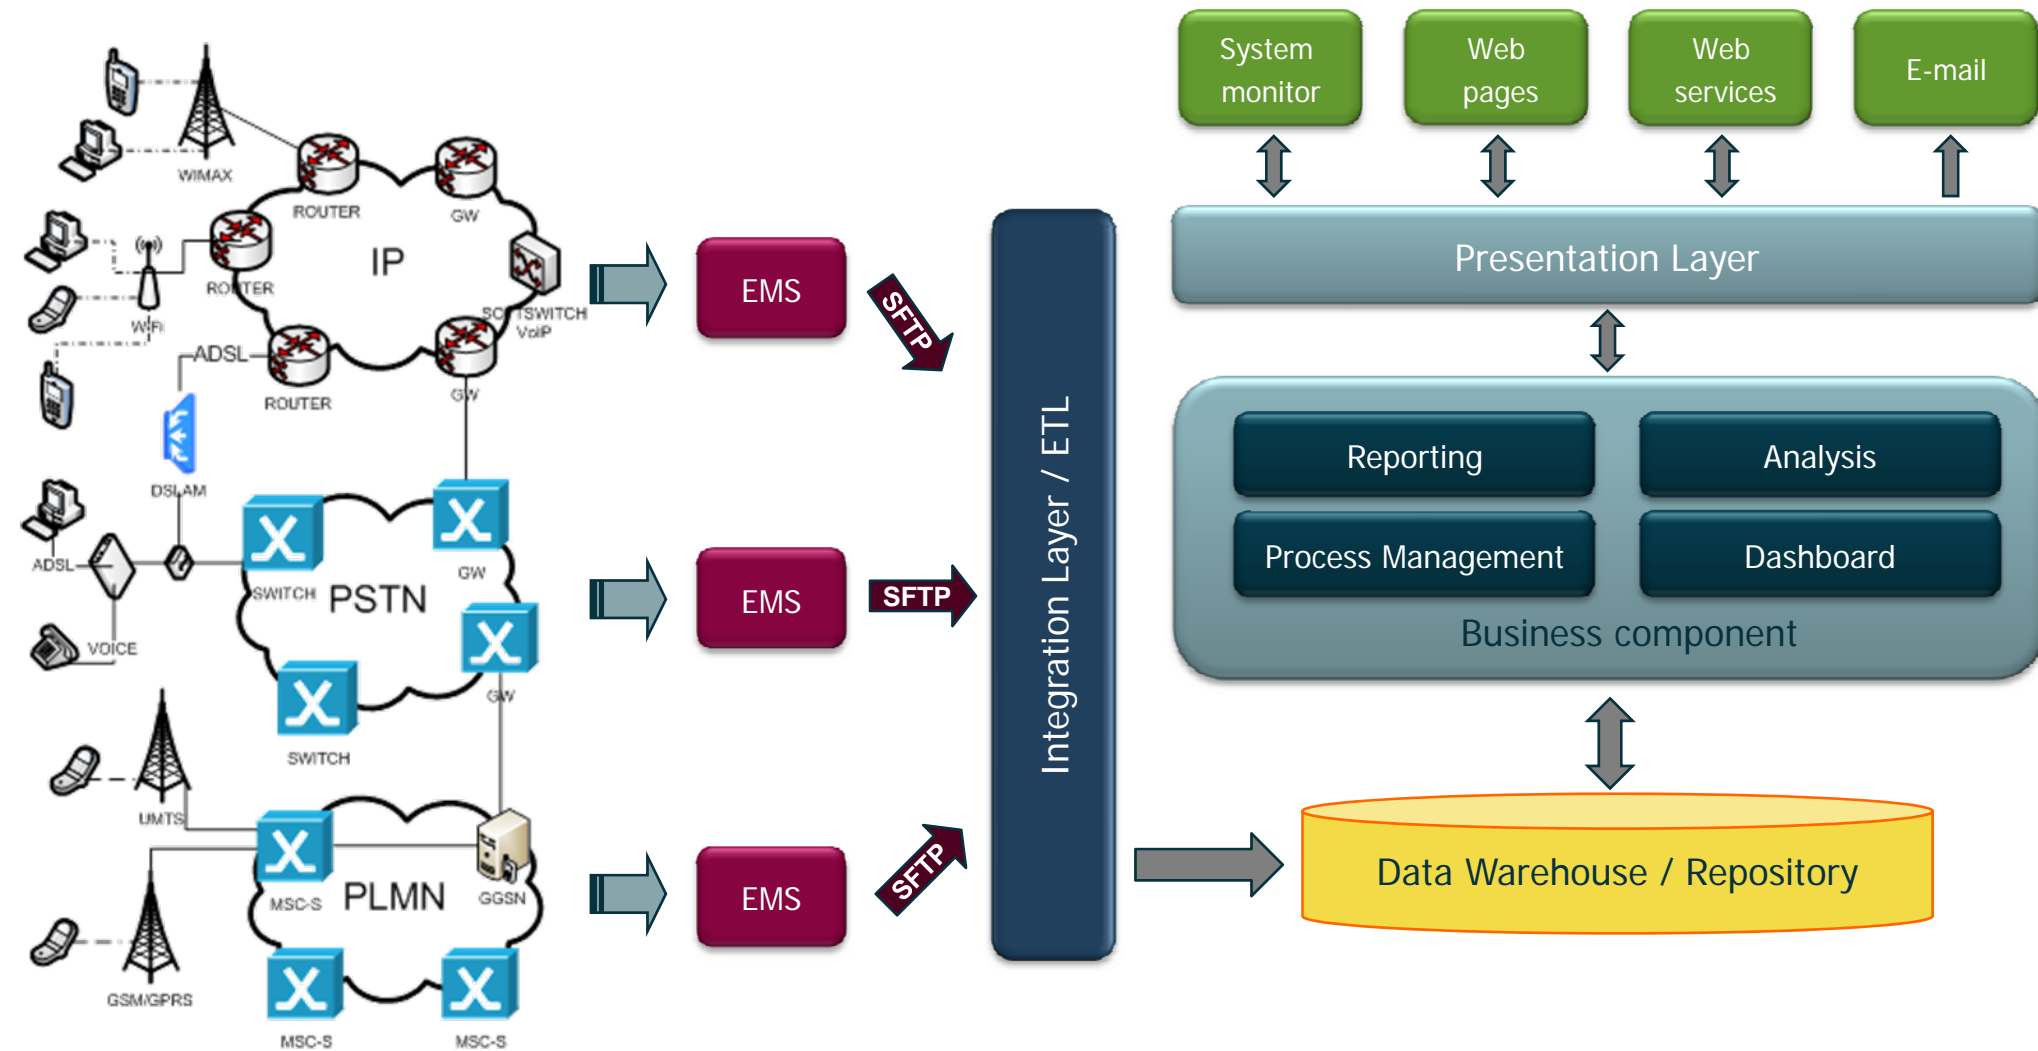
WIMAX
ROUTER
GW
IP
ROUTER
WiFi
SOFTSWITCH VoIP
ADSL
ROUTER
GW
DSLAM
ADSL
SWITCH
PSTN
GW
VOICE
GW
SWITCH
UMTS
MSC-S
PLMN
GGSN
GSM/GPRS
MSC-S
MSC-S

EMS
SFTP
EMS
SFTP
EMS
SFTP

Integration Layer / ETL

System monitor
Web pages
Web services
E-mail

Presentation Layer

Reporting
Analysis
Process Management
Dashboard
Business component

Data Warehouse / Repository